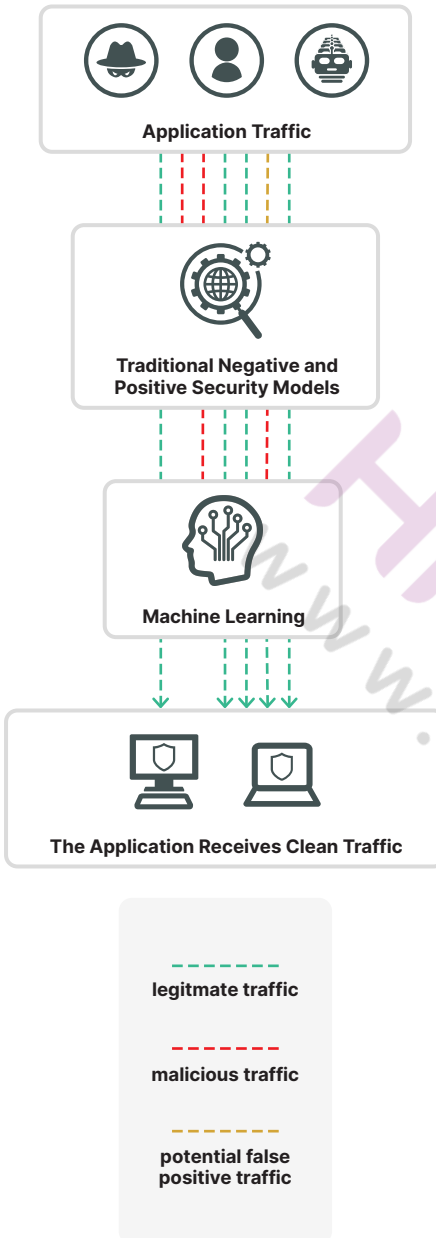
Application Traffic

Traditional Negative and Positive Security Models

Machine Learning

The Application Receives Clean Traffic

legitmate traffic

malicious traffic

potential false positive traffic

www.